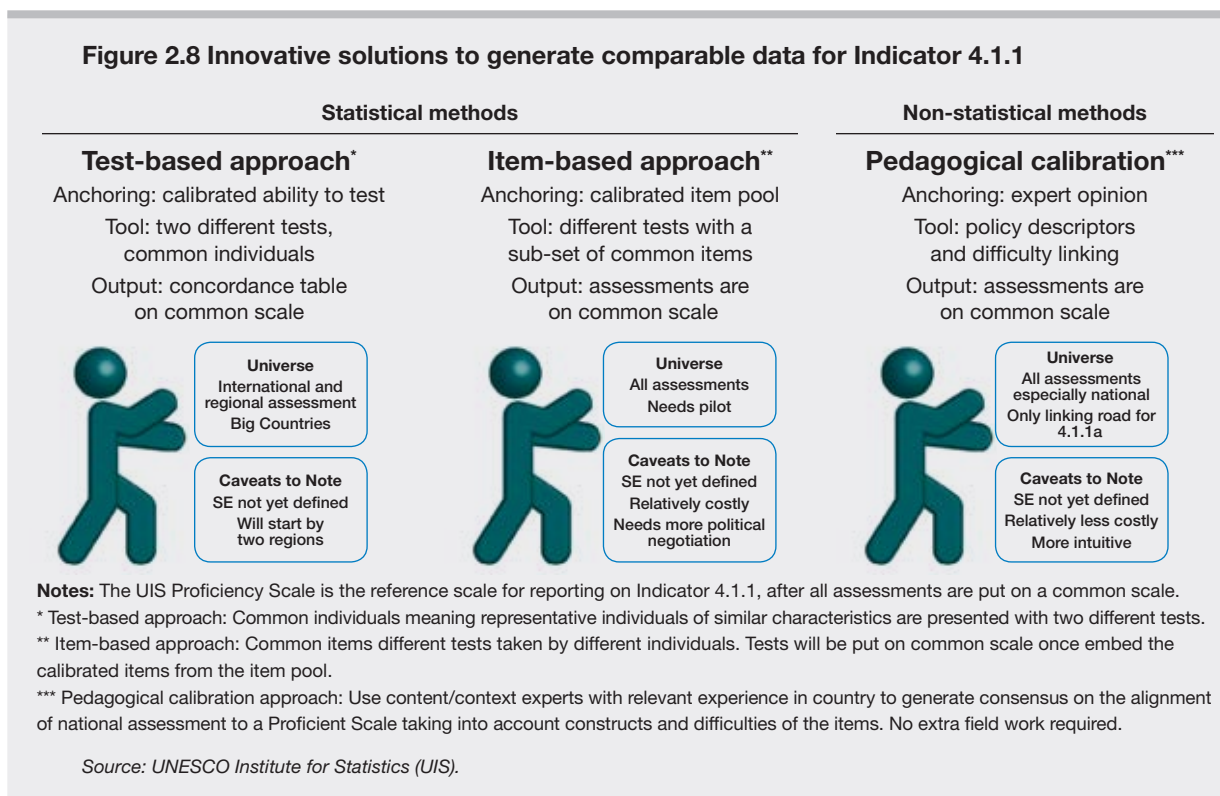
Figure 2.8 Innovative solutions to generate comparable data for Indicator 4.1.1

Statistical methods

Test-based approach*
Anchoring: calibrated ability to test
Tool: two different tests, common individuals
Output: concordance table on common scale

Universe
International and regional assessment
Big Countries

Caveats to Note
SE not yet defined
Will start by two regions

Item-based approach**
Anchoring: calibrated item pool
Tool: different tests with a sub-set of common items
Output: assessments are on common scale

Universe
All assessments
Needs pilot

Caveats to Note
SE not yet defined
Relatively costly
Needs more political negotiation

Non-statistical methods

Pedagogical calibration***
Anchoring: expert opinion
Tool: policy descriptors and difficulty linking
Output: assessments are on common scale

Universe
All assessments especially national
Only linking road for 4.1.1a

Caveats to Note
SE not yet defined
Relatively less costly
More intuitive

Notes: The UIS Proficiency Scale is the reference scale for reporting on Indicator 4.1.1, after all assessments are put on a common scale.
* Test-based approach: Common individuals meaning representative individuals of similar characteristics are presented with two different tests.
** Item-based approach: Common items different tests taken by different individuals. Tests will be put on common scale once embed the calibrated items from the item pool.
*** Pedagogical calibration approach: Use content/context experts with relevant experience in country to generate consensus on the alignment of national assessment to a Proficient Scale taking into account constructs and difficulties of the items. No extra field work required.

Source: UNESCO Institute for Statistics (UIS).